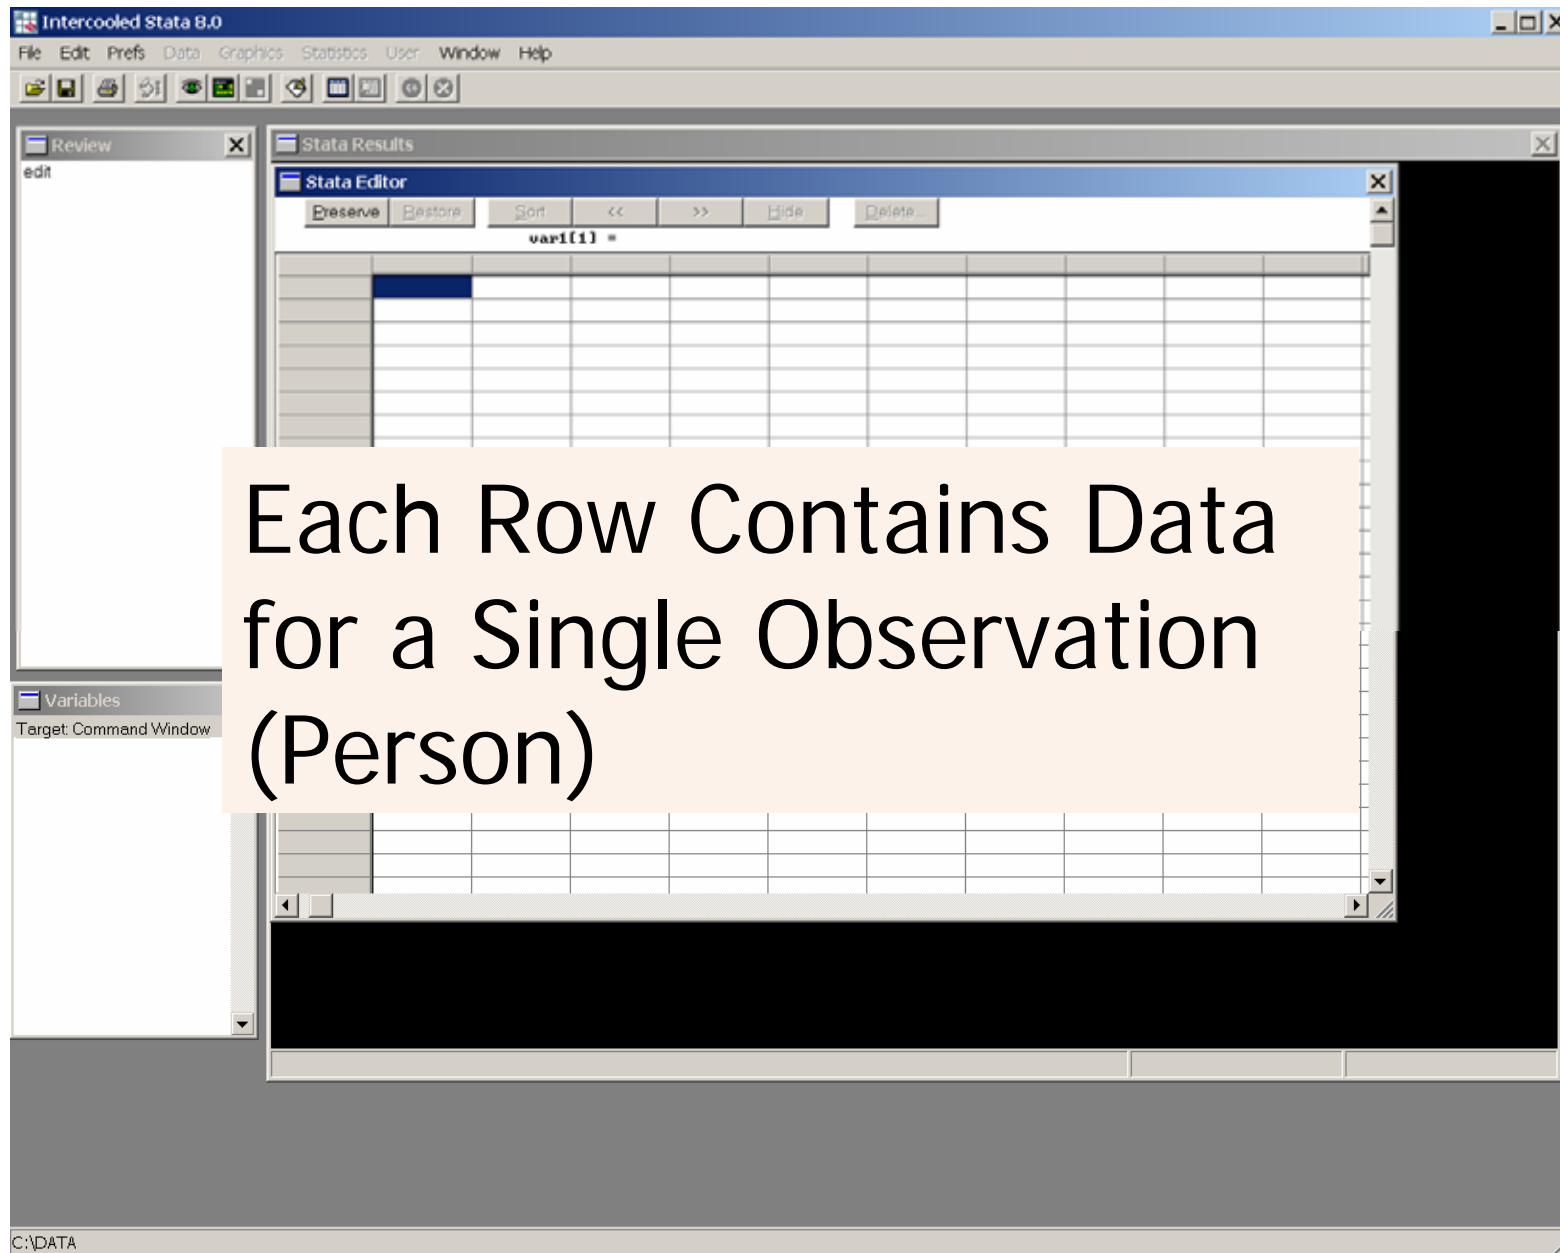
Intercooled Stata 8.0

File Edit Prefs Data Graphics Statistics User Window Help

Review
edit

Stata Results

Stata Editor

Preserve Restore Sort << >> Hide Delete...

var1[1] =

Each Row Contains Data for a Single Observation (Person)

Variables
Target: Command Window

C:\DATA